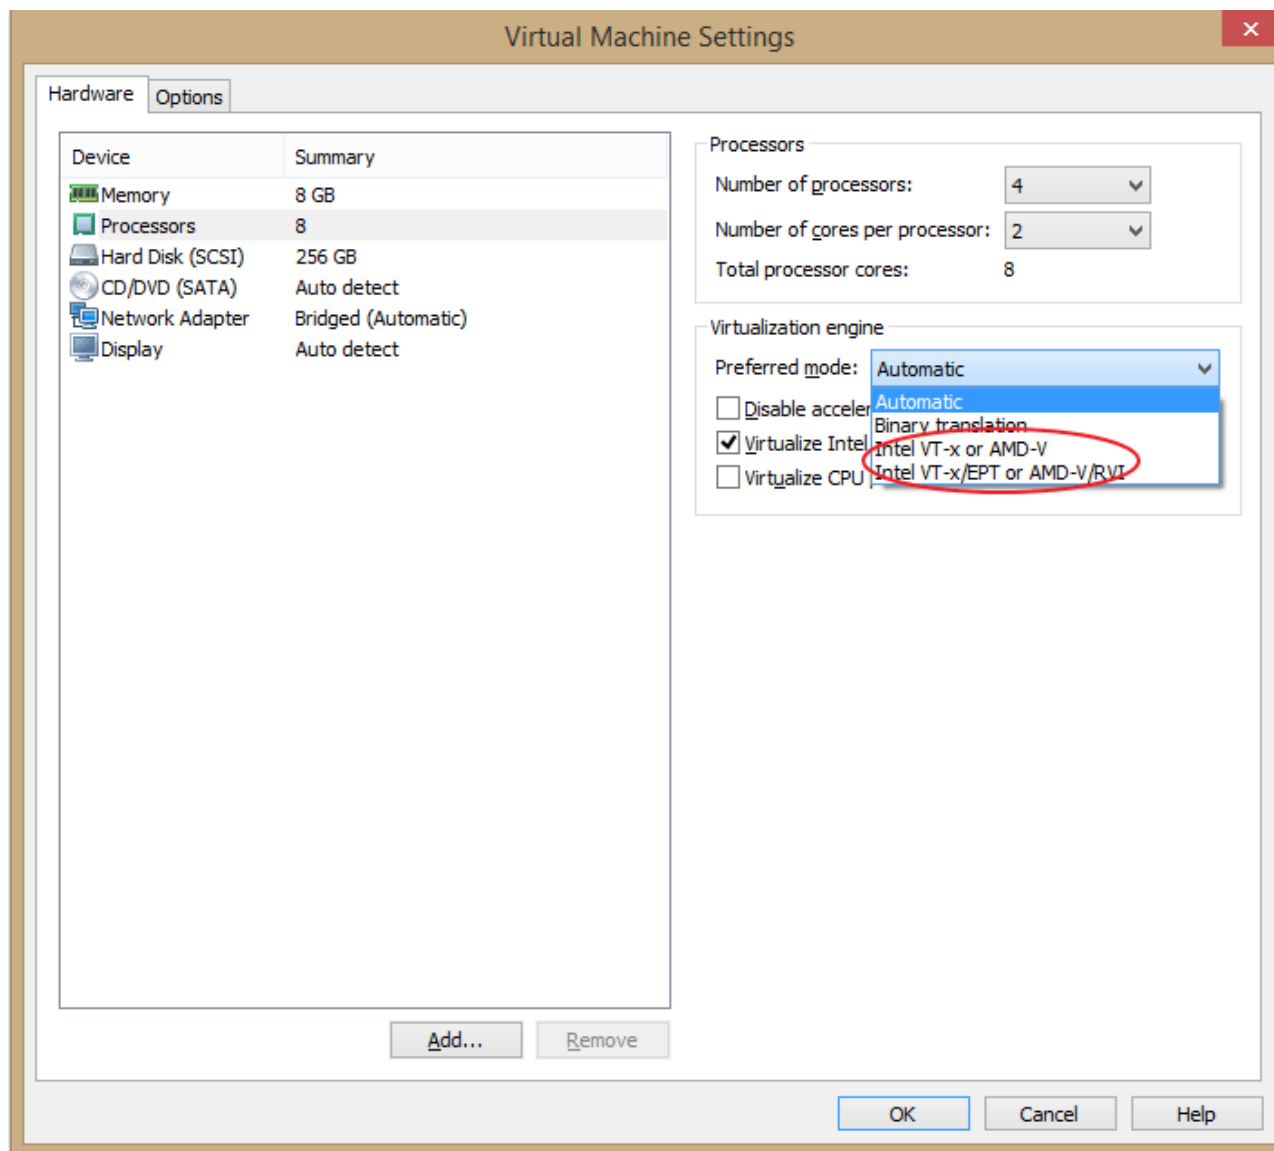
Virtual Machine Settings

Hardware
Options

| Device | Summary |
|---|---|
| Memory | 8 GB |
| Processors | 8 |
| Hard Disk (SCSI) | 256 GB |
| CD/DVD (SATA) | Auto detect |
| Network Adapter | Bridged (Automatic) |
| Display | Auto detect |

Add...
Remove

Processors
Number of processors: 4
Number of cores per processor: 2
Total processor cores: 8

Virtualization engine
Preferred mode: Automatic
Disable acceler
Virtualize Intel
Virtualize CPU
Automatic
Binary translation
Intel VT-x or AMD-V
Intel VT-x/EPT or AMD-V/RVI

OK
Cancel
Help